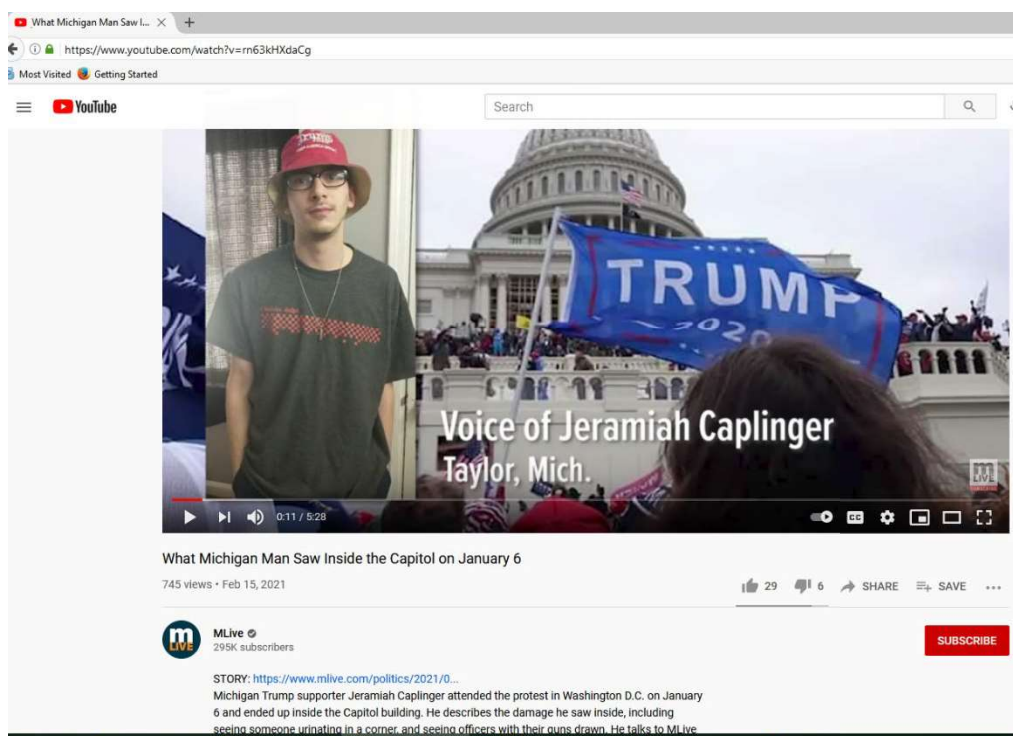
What Michigan Man Saw I...

https://www.youtube.com/watch?v=rn63kHXdaCg

Most Visited Getting Started

YouTube

Search

TRUMP
2020

Voice of Jeramiah Caplinger
Taylor, Mich.

0:11 / 5:28

What Michigan Man Saw Inside the Capitol on January 6

745 views • Feb 15, 2021

29 6 SHARE SAVE

MLive
295K subscribers

SUBSCRIBE

STORY: https://www.mlive.com/politics/2021/0...
Michigan Trump supporter Jeramiah Caplinger attended the protest in Washington D.C. on January 6 and ended up inside the Capitol building. He describes the damage he saw inside, including seeing someone urinating in a corner, and seeing officers with their guns drawn. He talks to MLive